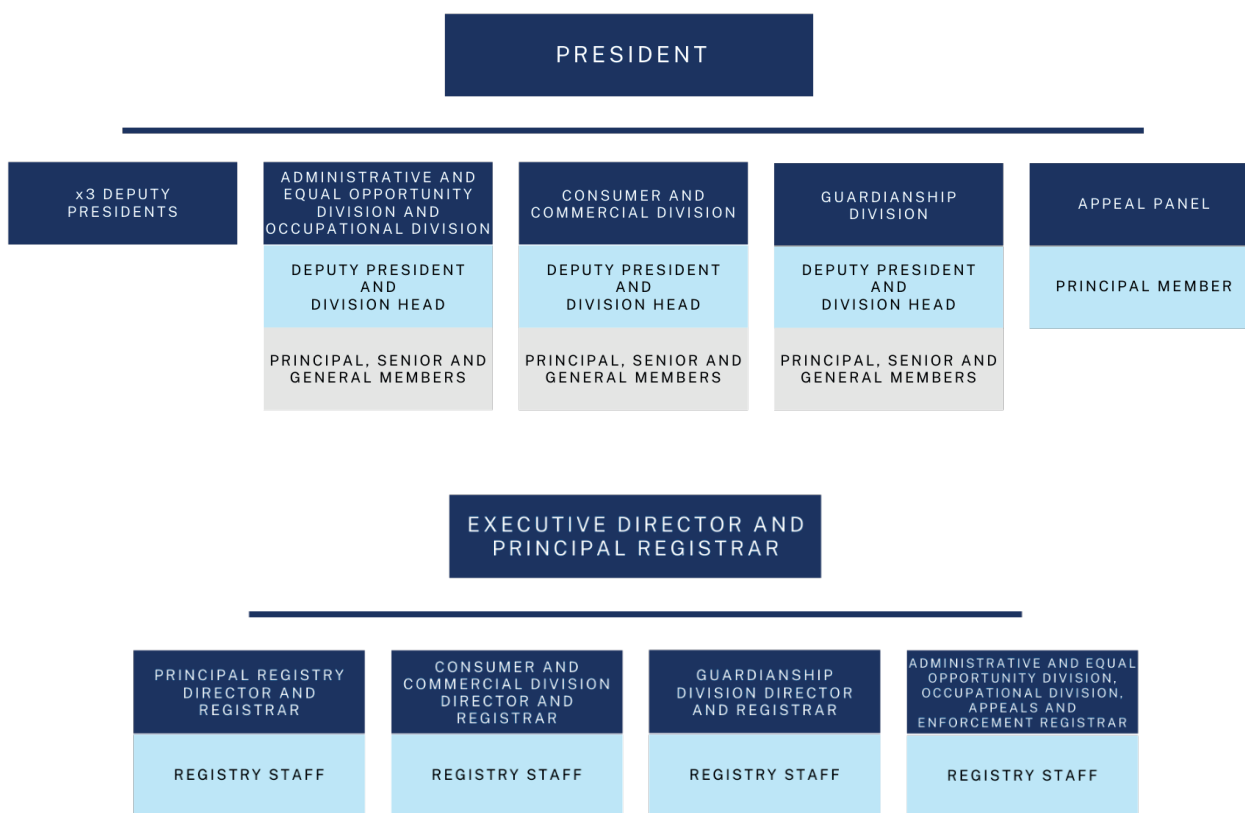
PRESIDENT

x3 DEPUTY PRESIDENTS

ADMINISTRATIVE AND EQUAL OPPORTUNITY DIVISION AND OCCUPATIONAL DIVISION

DEPUTY PRESIDENT AND DIVISION HEAD

PRINCIPAL, SENIOR AND GENERAL MEMBERS

CONSUMER AND COMMERCIAL DIVISION

DEPUTY PRESIDENT AND DIVISION HEAD

PRINCIPAL, SENIOR AND GENERAL MEMBERS

GUARDIANSHIP DIVISION

DEPUTY PRESIDENT AND DIVISION HEAD

PRINCIPAL, SENIOR AND GENERAL MEMBERS

APPEAL PANEL

PRINCIPAL MEMBER

EXECUTIVE DIRECTOR AND PRINCIPAL REGISTRAR

PRINCIPAL REGISTRY DIRECTOR AND REGISTRAR

REGISTRY STAFF

CONSUMER AND COMMERCIAL DIVISION DIRECTOR AND REGISTRAR

REGISTRY STAFF

GUARDIANSHIP DIVISION DIRECTOR AND REGISTRAR

REGISTRY STAFF

ADMINISTRATIVE AND EQUAL OPPORTUNITY DIVISION, OCCUPATIONAL DIVISION, APPEALS AND ENFORCEMENT REGISTRAR

REGISTRY STAFF